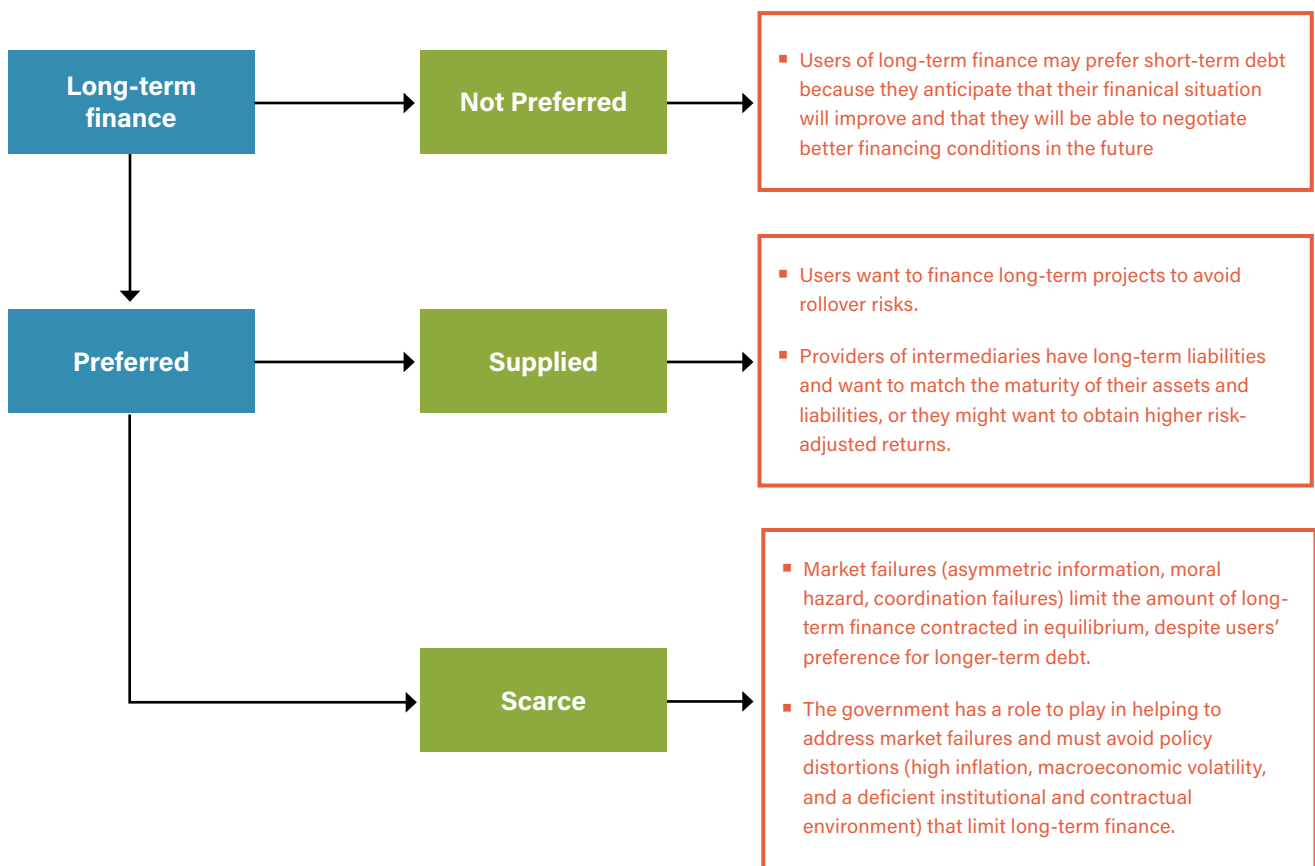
Long-term finance

Not Preferred

▪ Users of long-term finance may prefer short-term debt because they anticipate that their finanical situation will improve and that they will be able to negotiate better financing conditions in the future

Preferred

Supplied

▪ Users want to finance long-term projects to avoid rollover risks.

▪ Providers of intermediaries have long-term liabilities and want to match the maturity of their assets and liabilities, or they might want to obtain higher risk-adjusted returns.

Scarce

▪ Market failures (asymmetric information, moral hazard, coordination failures) limit the amount of long-term finance contracted in equilibrium, despite users' preference for longer-term debt.

▪ The government has a role to play in helping to address market failures and must avoid policy distortions (high inflation, macroeconomic volatility, and a deficient institutional and contractual environment) that limit long-term finance.